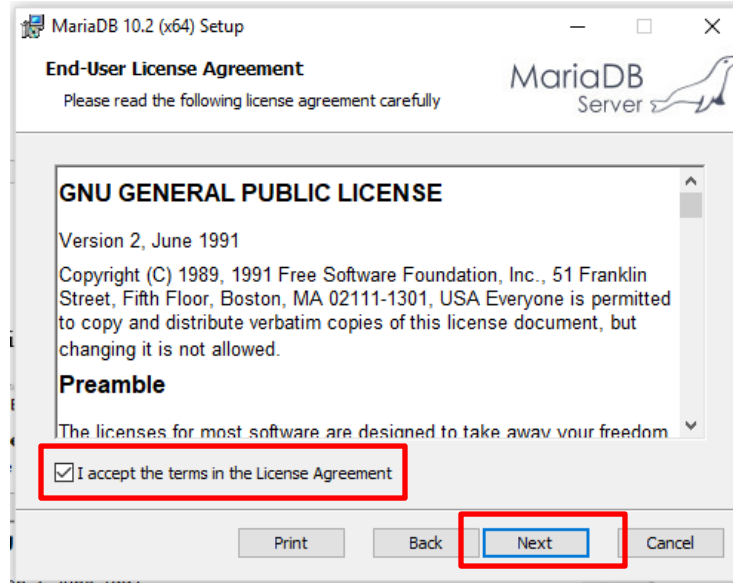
MariaDB 10.2 (x64) Setup

End-User License Agreement

Please read the following license agreement carefully

MariaDB Server

GNU GENERAL PUBLIC LICENSE

Version 2, June 1991

Copyright (C) 1989, 1991 Free Software Foundation, Inc., 51 Franklin Street, Fifth Floor, Boston, MA 02111-1301, USA Everyone is permitted to copy and distribute verbatim copies of this license document, but changing it is not allowed.

Preamble

The licenses for most software are designed to take away your freedom

I accept the terms in the License Agreement

Print Back Next Cancel